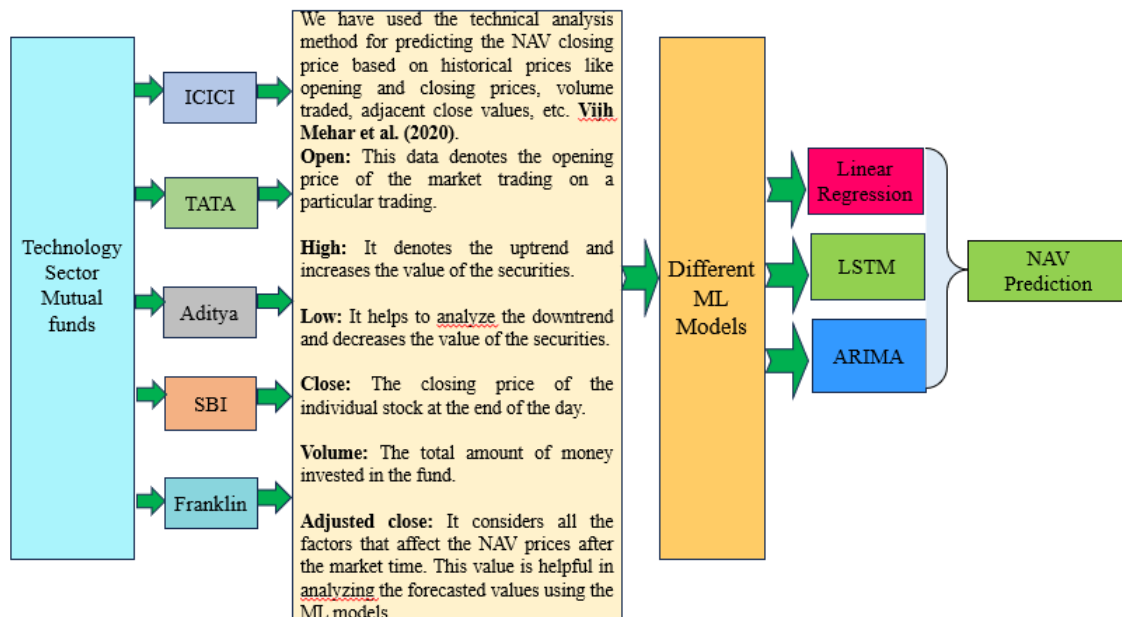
Technology Sector Mutual funds

ICICI

TATA

Aditya

SBI

Franklin

We have used the technical analysis method for predicting the NAV closing price based on historical prices like opening and closing prices, volume traded, adjacent close values, etc. **Viih Mehar et al. (2020)**.

**Open:** This data denotes the opening price of the market trading on a particular trading.

**High:** It denotes the uptrend and increases the value of the securities.

**Low:** It helps to analyze the downtrend and decreases the value of the securities.

**Close:** The closing price of the individual stock at the end of the day.

**Volume:** The total amount of money invested in the fund.

**Adjusted close:** It considers all the factors that affect the NAV prices after the market time. This value is helpful in analyzing the forecasted values using the ML models.

Different ML Models

Linear Regression

LSTM

ARIMA

NAV Prediction